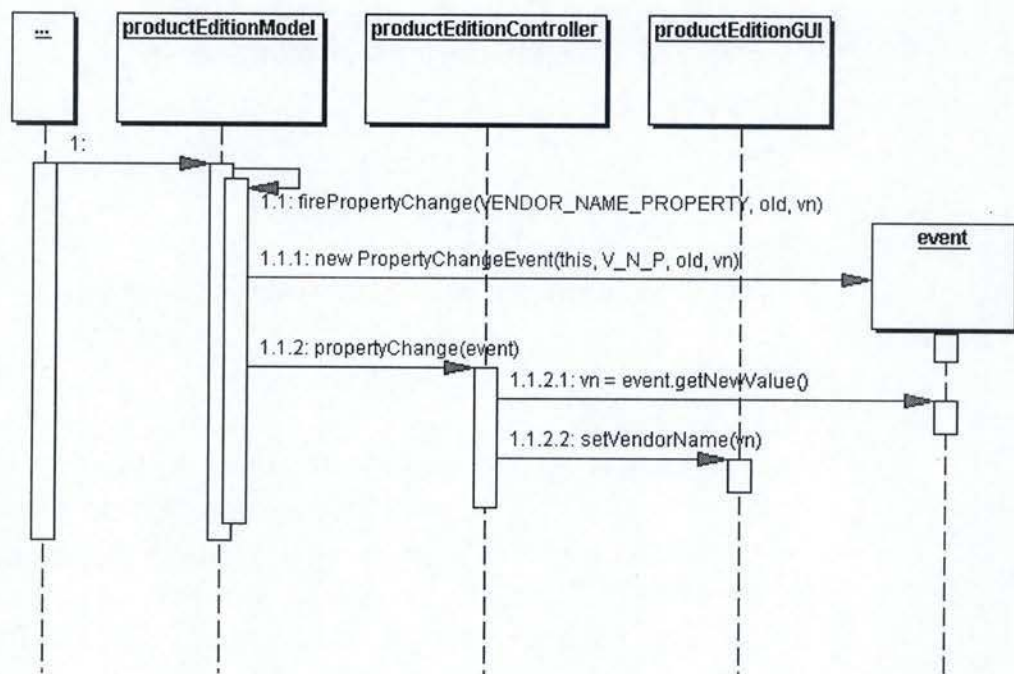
...

productEditionModel

productEditionController

productEditionGUI

1:

1.1: firePropertyChange(VENDOR_NAME_PROPERTY, old, vn)

event

1.1.1: new PropertyChangeEvent(this, V_N_P, old, vn)

1.1.2: propertyChange(event)

1.1.2.1: vn = event.getNewValue()

1.1.2.2: setVendorName(vn)